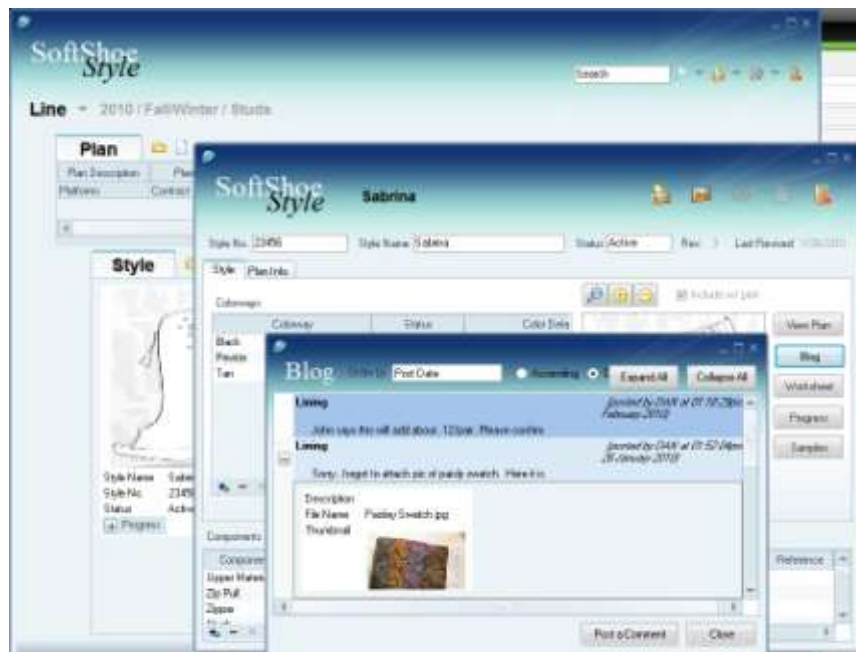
SoftShoe Style

Search

Line 2010 / Fall/Winter / Studs

Plan

Plan Description

Platform

Contract

Style

Style Name Sabr

Style No. 2345

Status Activ

Progress

Components

Component

Upper Material

Zip Pull

Zipper

SoftShoe Style

Sabrina

Style No. 23456

Style Name Sabrina

Status Active

Rev. 3

Last Revised

Style

Plan Info

Colorways

Include w/ pick

Colorway

Status

Color Data

Black

Paisley

Tan

View Plan

Blog

Worksheet

Progress

Samples

Reference

Blog

Order by Post Date

Ascending

Expand All

Collapse All

Lining

posted by DAW at 01:58 PM February 2010

John says this will add about .12/pair. Please confirm

Lining

posted by DAW at 01:57 PM 28 January 2010

Sorry, forgot to attach pic of paisly swatch. Here it is.

Description

File Name Paisley Swatch.jpg

Thumbnail

Post a Comment

Close